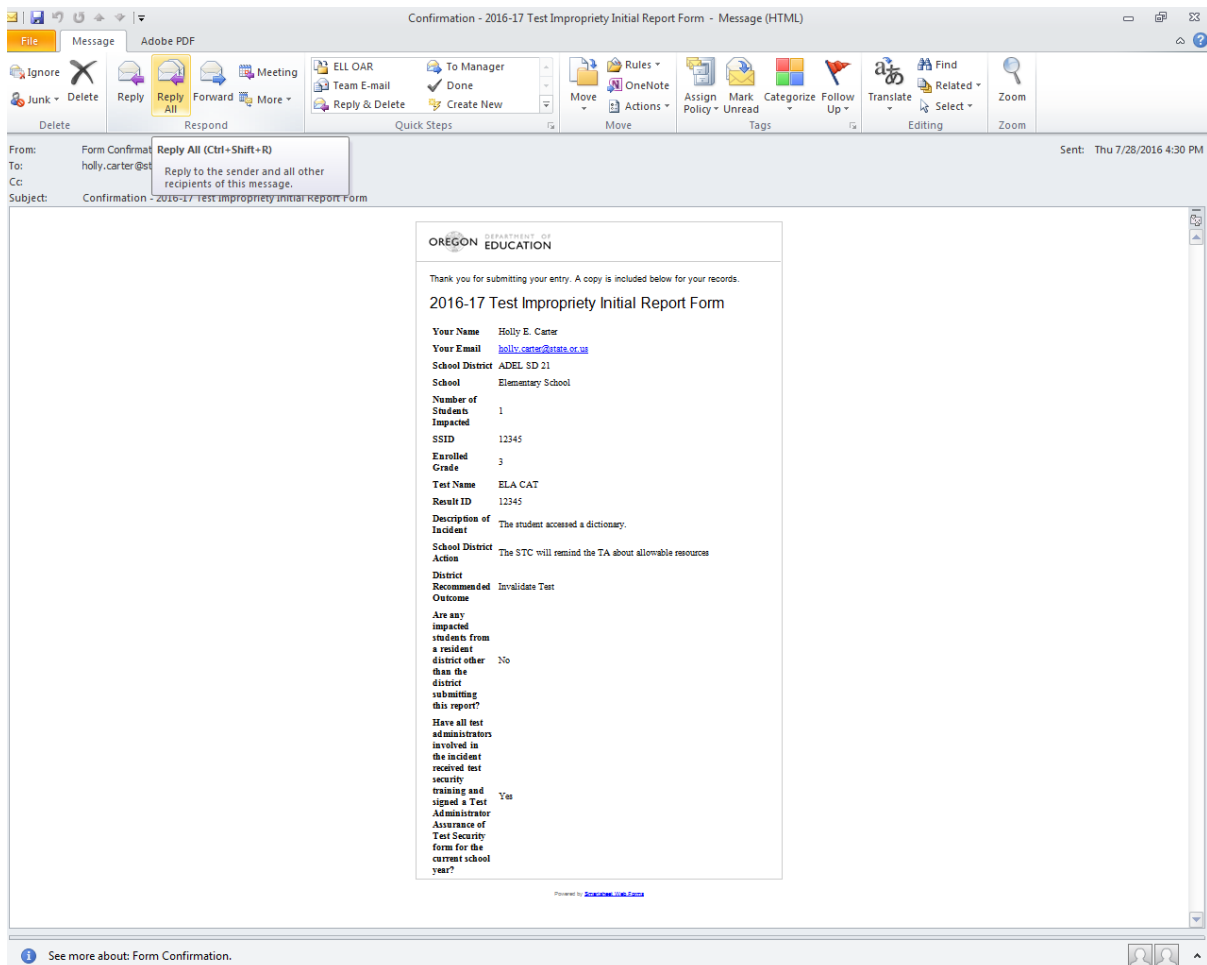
Confirmation - 2016-17 Test Impropriety Initial Report Form - Message (HTML)

File Message Adobe PDF

Ignore Delete Reply Reply All Forward Meeting More ELL OAR Team E-mail Reply & Delete To Manager Done Create New Move Rules OneNote Actions Assign Policy Mark Unread Categorize Follow Up Translate Find Related Select Zoom

Junk

Delete Respond Quick Steps Move Tags Editing Zoom

From: Form Confirmat
To: holly.carter@st
Cc:
Subject: Confirmation - 2016-17 Test Impropriety Initial Report Form

Reply All (Ctrl+Shift+R)
Reply to the sender and all other recipients of this message.

Sent: Thu 7/28/2016 4:30 PM

OREGON DEPARTMENT OF EDUCATION

Thank you for submitting your entry. A copy is included below for your records.

2016-17 Test Impropriety Initial Report Form

| | |
|---|---|
| Your Name | Holly E. Carter |
| Your Email | holly.carter@state.or.us |
| School District | ADEL SD 21 |
| School | Elementary School |
| Number of Students Impacted | 1 |
| SSID | 12345 |
| Enrolled Grade | 3 |
| Test Name | ELA CAT |
| Result ID | 12345 |
| Description of Incident | The student accessed a dictionary. |
| School District Action | The STC will remind the TA about allowable resources |
| District Recommended Outcome | Invalidate Test |
| Are any impacted students from a resident district other than the district submitting this report? | No |
| Have all test administrators involved in the incident received test security training and signed a Test Administrator Assurance of Test Security form for the current school year? | Yes |

Powered by Smartsheet Web Forms

See more about: Form Confirmation.